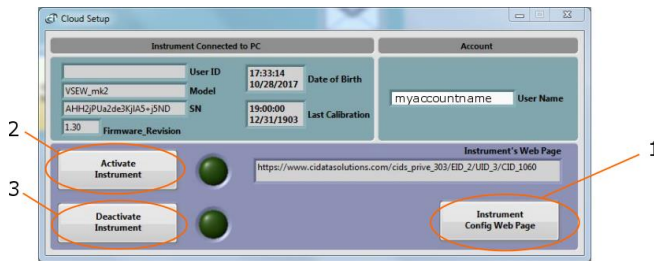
Cloud Setup

Instrument Connected to PC

Account

User ID

VSEW_mk2 Model

AHH2jPUa2de3KjIA5+j5ND SN

1.30 Firmware_Revision

17:33:14
10/28/2017
Date of Birth

19:00:00
12/31/1903
Last Calibration

myaccountname User Name

2

Instrument's Web Page

1

Activate Instrument

https://www.cidatasolutions.com/cids_prive_303/EID_2/UID_3/CID_1060

3

Deactivate Instrument

Instrument Config Web Page